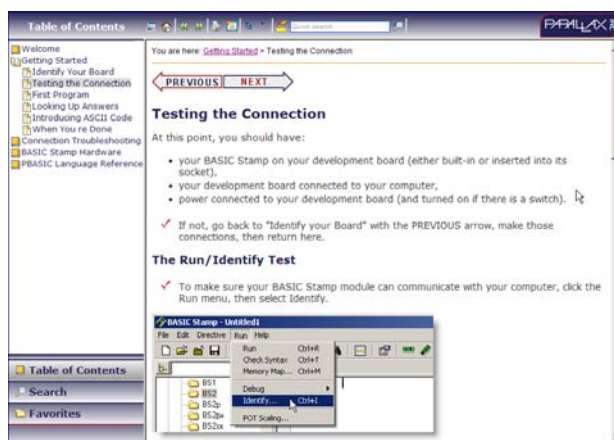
Table of Contents

Quick search

PARALLAX

Welcome
Getting Started
Identify Your Board
Testing the Connection
First Program
Looking Up Answers
Introducing ASCII Code
When You're Done
Connection Troubleshooting
BASIC Stamp Hardware
PBASIC Language Reference

Table of Contents
Search
Favorites

You are here: Getting Started > Testing the Connection

PREVIOUS NEXT

Testing the Connection

At this point, you should have:

- your BASIC Stamp on your development board (either built-in or inserted into its socket),
- your development board connected to your computer,
- power connected to your development board (and turned on if there is a switch).

✓ If not, go back to "Identify your Board" with the PREVIOUS arrow, make those connections, then return here.

The Run/Identify Test

✓ To make sure your BASIC Stamp module can communicate with your computer, click the Run menu, then select Identify.

BASIC Stamp - Untitled1

File Edit Directive Run Help

Run Ctrl+R
Check Syntax Ctrl+T
Memory Map... Ctrl+M
Debug
Identify... Ctrl+I
POT Scaling...

BS1
BS2
BS2e
BS2sx
BS2px